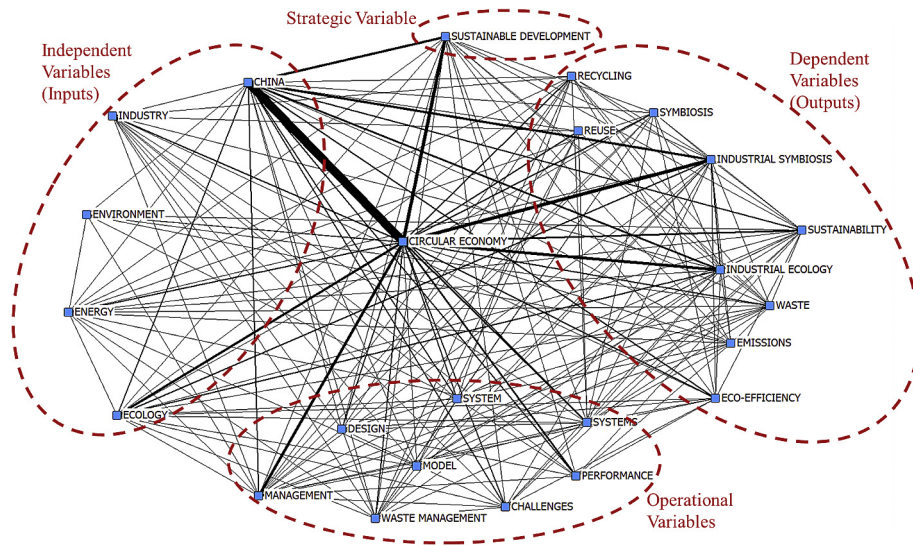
Strategic Variable

SUSTAINABLE DEVELOPMENT

Independent Variables (Inputs)

Dependent Variables (Outputs)

CHINA
RECYCLING
INDUSTRY
SYMBIOSIS
REUSE
INDUSTRIAL SYMBIOSIS
ENVIRONMENT
SUSTAINABILITY
CIRCULAR ECONOMY
INDUSTRIAL ECOLOGY
ENERGY
WASTE
EMISSIONS
ECO-EFFICIENCY
ECOLOGY
SYSTEM
SYSTEMS
DESIGN
MODEL
PERFORMANCE
MANAGEMENT
CHALLENGES
WASTE MANAGEMENT

Operational Variables